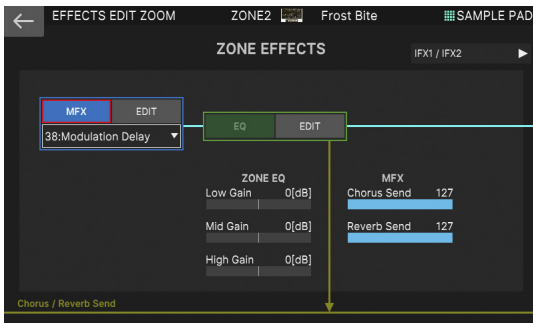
EFFECTS EDIT ZOOM
ZONE2
Frost Bite
SAMPLE PAD

ZONE EFFECTS
IFX1 / IFX2

MFX
EDIT
38:Modulation Delay

EQ
EDIT

ZONE EQ
Low Gain 0[dB]
Mid Gain 0[dB]
High Gain 0[dB]

MFX
Chorus Send 127
Reverb Send 127

Chorus / Reverb Send